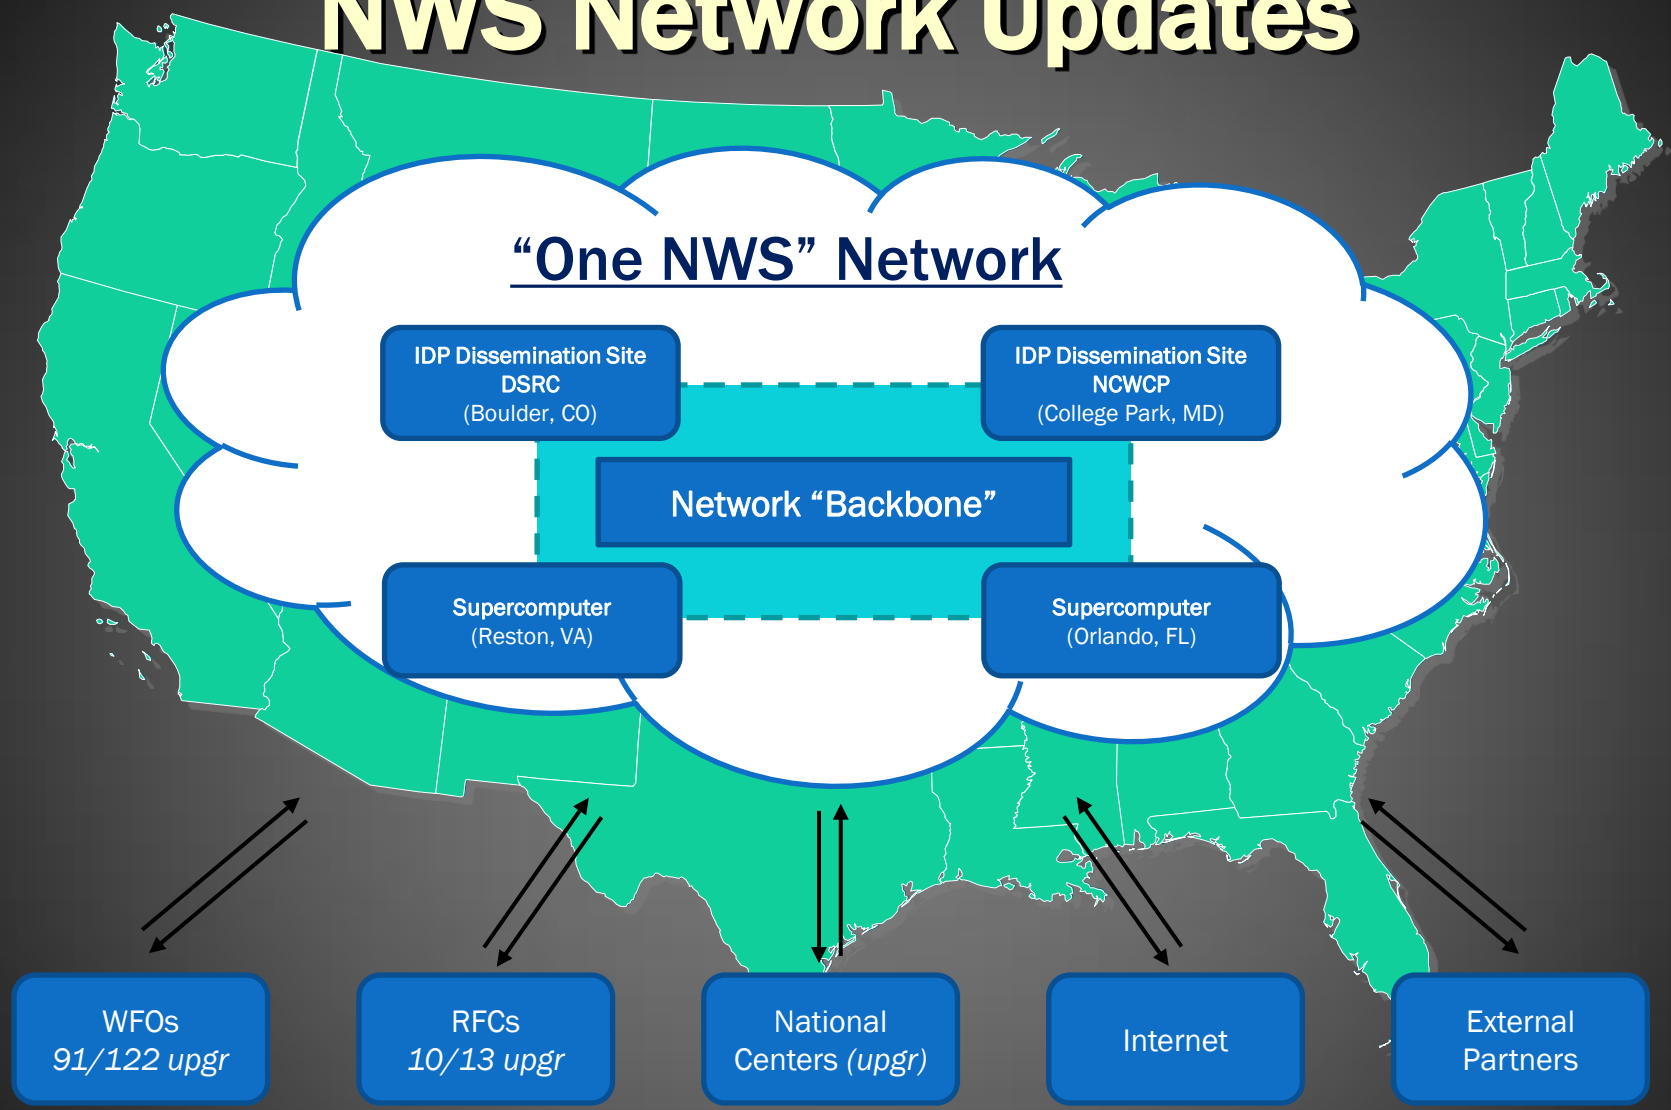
NWS Network Updates

“One NWS” Network

IDP Dissemination Site
DSRC
(Boulder, CO)

IDP Dissemination Site
NCWCP
(College Park, MD)

Network “Backbone”

Supercomputer
(Reston, VA)

Supercomputer
(Orlando, FL)

WFOs
91/122 upgr

RFCs
10/13 upgr

National
Centers (upgr)

Internet

External
Partners